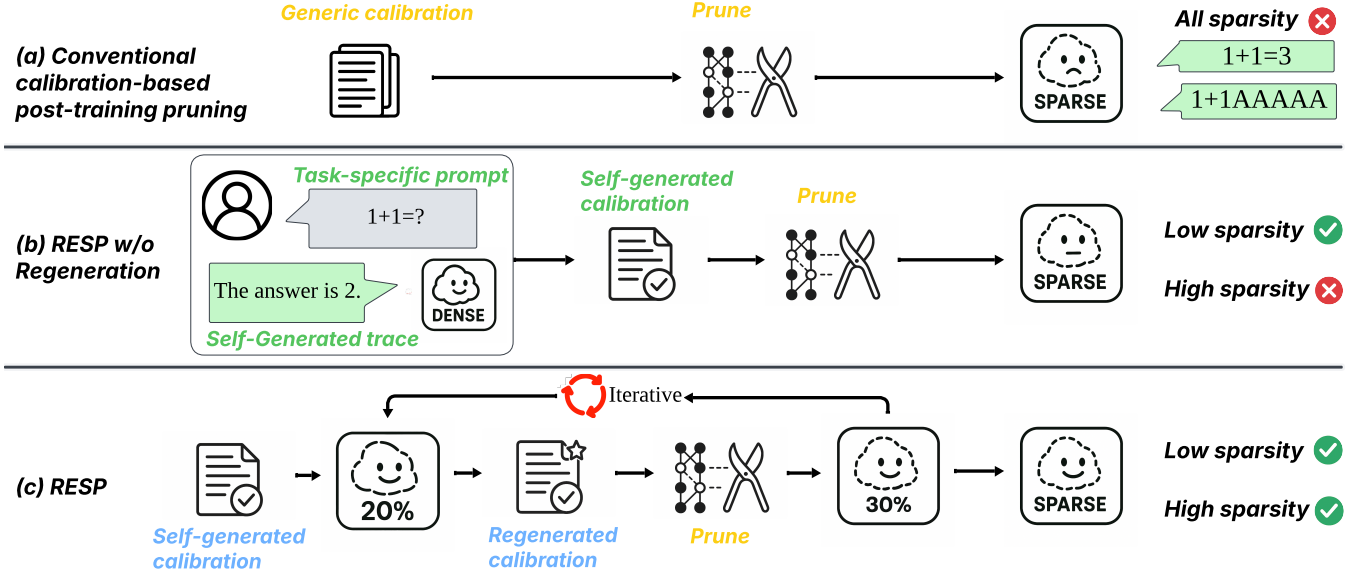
(a) Conventional calibration-based post-training pruning

Generic calibration

Prune

SPARSE

All sparsity

1+1=3

1+1AAAAA

(b) RESP w/o Regeneration

Task-specific prompt

1+1=?

The answer is 2.

DENSE

Self-Generated trace

Self-generated calibration

Prune

SPARSE

Low sparsity

High sparsity

(c) RESP

Iterative

Self-generated calibration

20%

Regenerated calibration

Prune

30%

SPARSE

Low sparsity

High sparsity